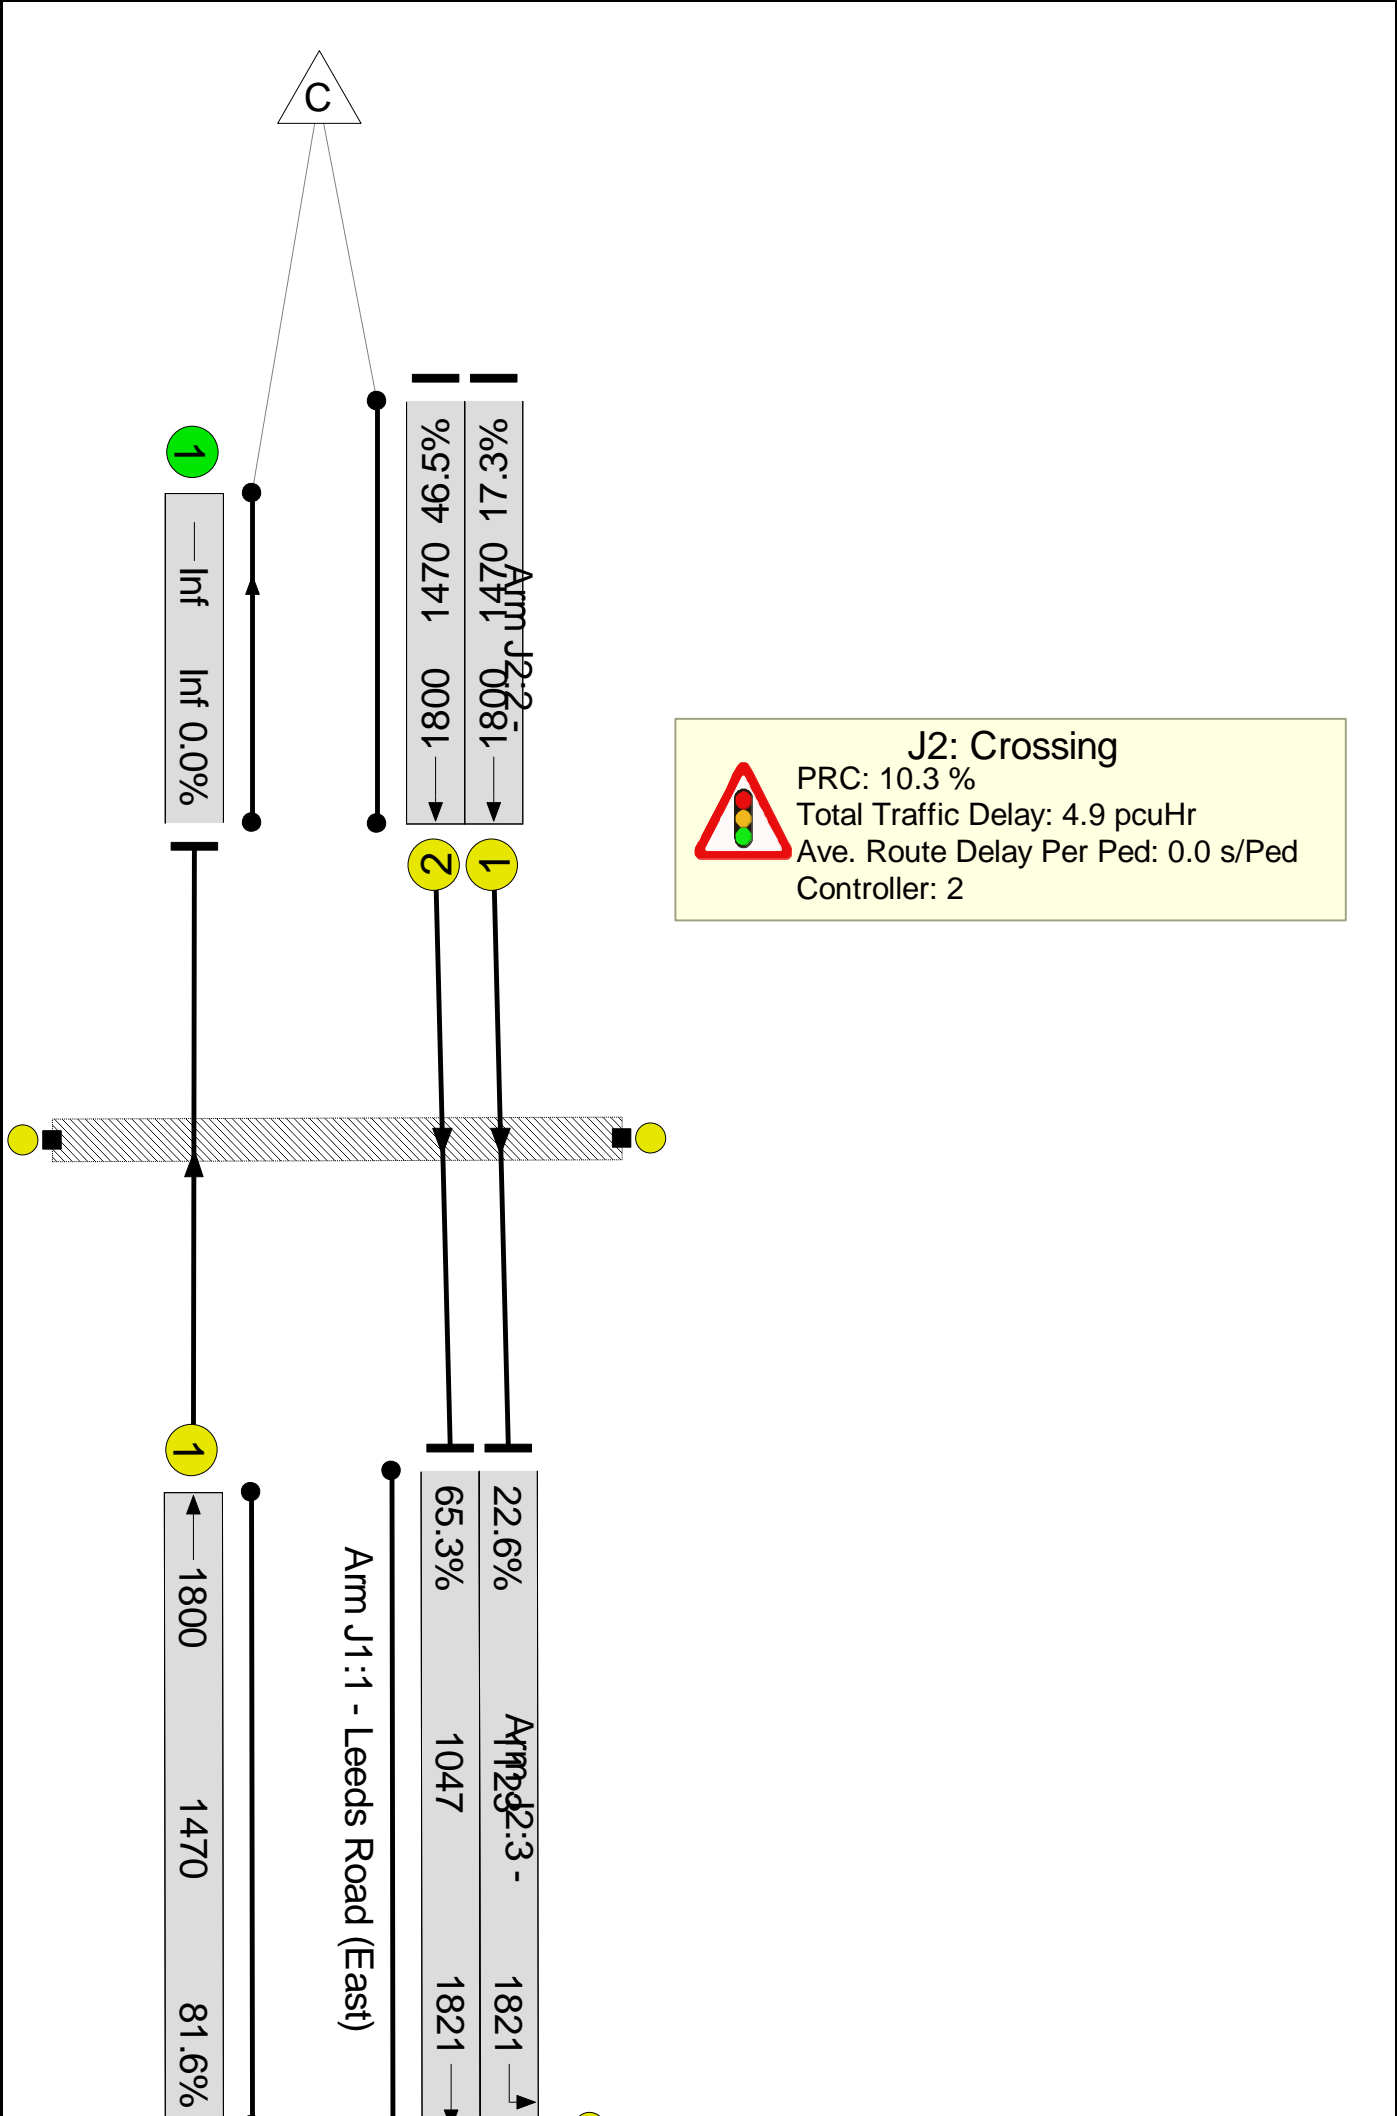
C

1

Inf Inf 0.0%

1800 1470 46.5%

1800 1470 17.3%

Arm J2:2 -

2

1

J2: Crossing
PRC: 10.3 %
Total Traffic Delay: 4.9 pcuHr
Ave. Route Delay Per Ped: 0.0 s/Ped
Controller: 2

1

1800 1470 81.6%

Arm J1:1 - Leeds Road (East)

1821 1047 65.3%

1821 1129 22.6%

Arm J2:3 -